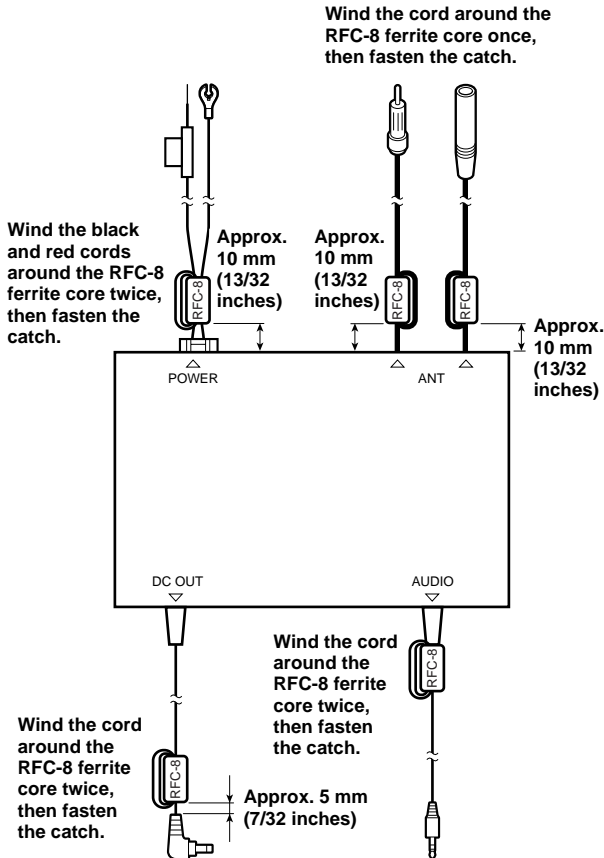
Wind the cord around the RFC-8 ferrite core once, then fasten the catch.

Wind the black and red cords around the RFC-8 ferrite core twice, then fasten the catch.

Approx. 10 mm (13/32 inches)

RFC-8

Approx. 10 mm (13/32 inches)

RFC-8

RFC-8

Approx. 10 mm (13/32 inches)

POWER

ANT

DC OUT

AUDIO

Wind the cord around the RFC-8 ferrite core twice, then fasten the catch.

RFC-8

Wind the cord around the RFC-8 ferrite core twice, then fasten the catch.

RFC-8

Approx. 5 mm (7/32 inches)